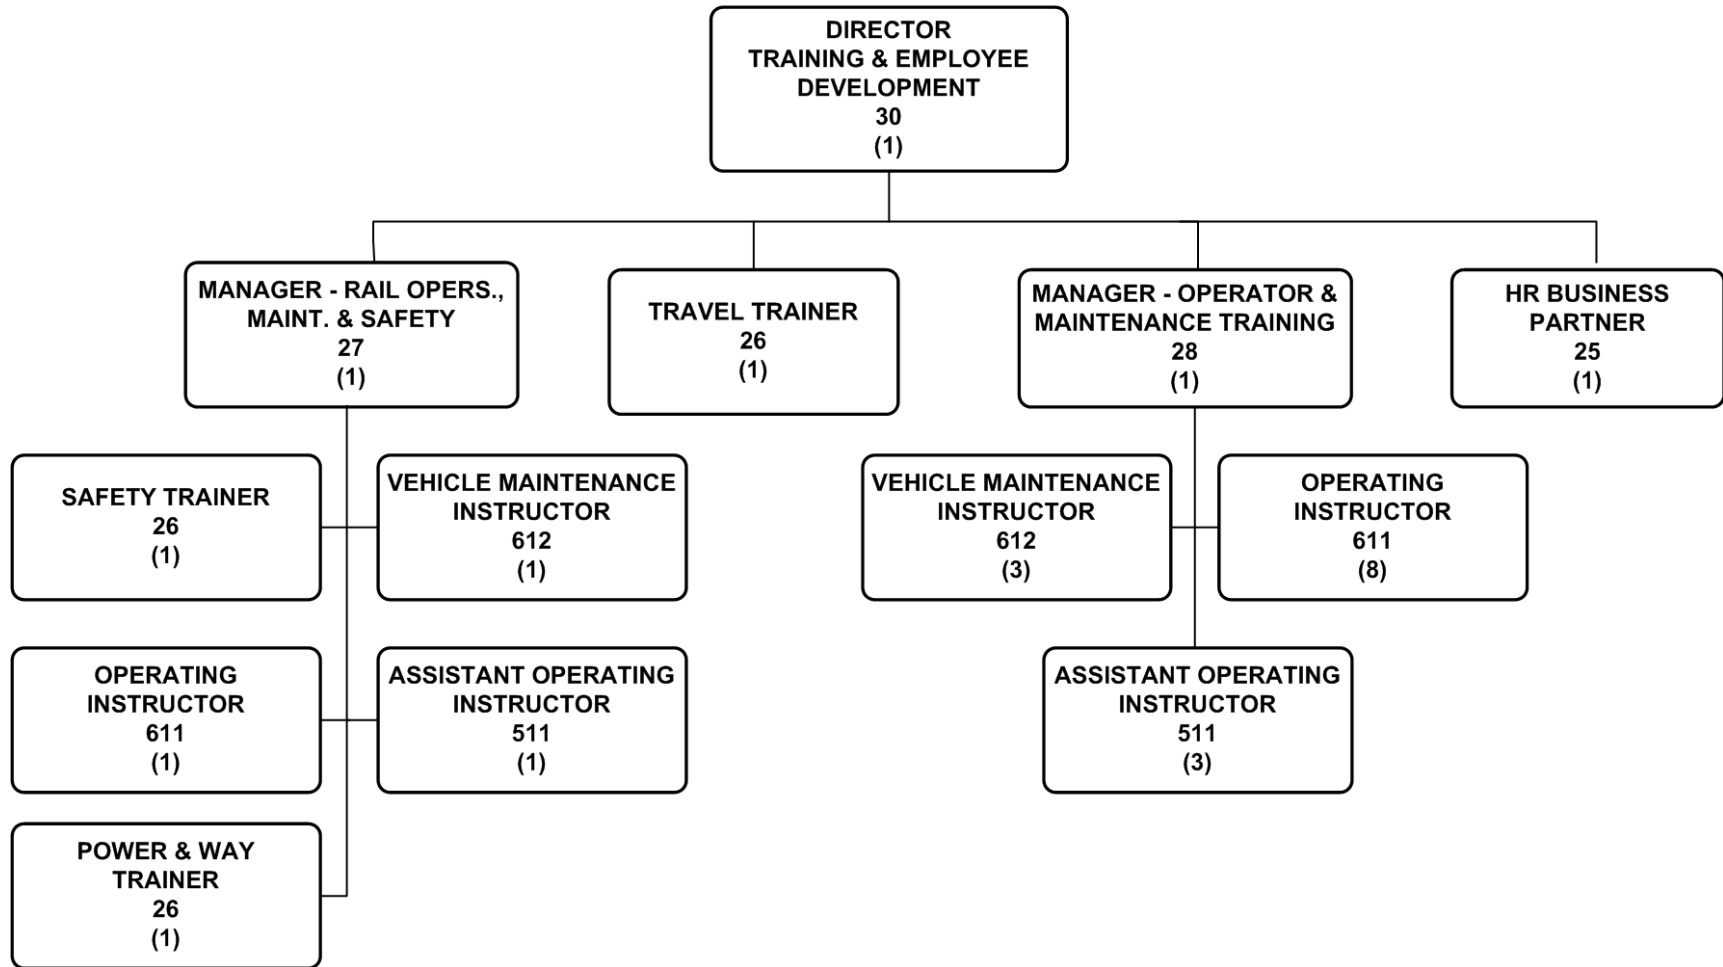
DIRECTOR
TRAINING & EMPLOYEE DEVELOPMENT
30
(1)

MANAGER - RAIL OPERS., MAINT. & SAFETY
27
(1)

TRAVEL TRAINER
26
(1)

MANAGER - OPERATOR & MAINTENANCE TRAINING
28
(1)

HR BUSINESS PARTNER
25
(1)

SAFETY TRAINER
26
(1)

VEHICLE MAINTENANCE INSTRUCTOR
612
(1)

OPERATING INSTRUCTOR
611
(1)

ASSISTANT OPERATING INSTRUCTOR
511
(1)

POWER & WAY TRAINER
26
(1)

VEHICLE MAINTENANCE INSTRUCTOR
612
(3)

OPERATING INSTRUCTOR
611
(8)

ASSISTANT OPERATING INSTRUCTOR
511
(3)